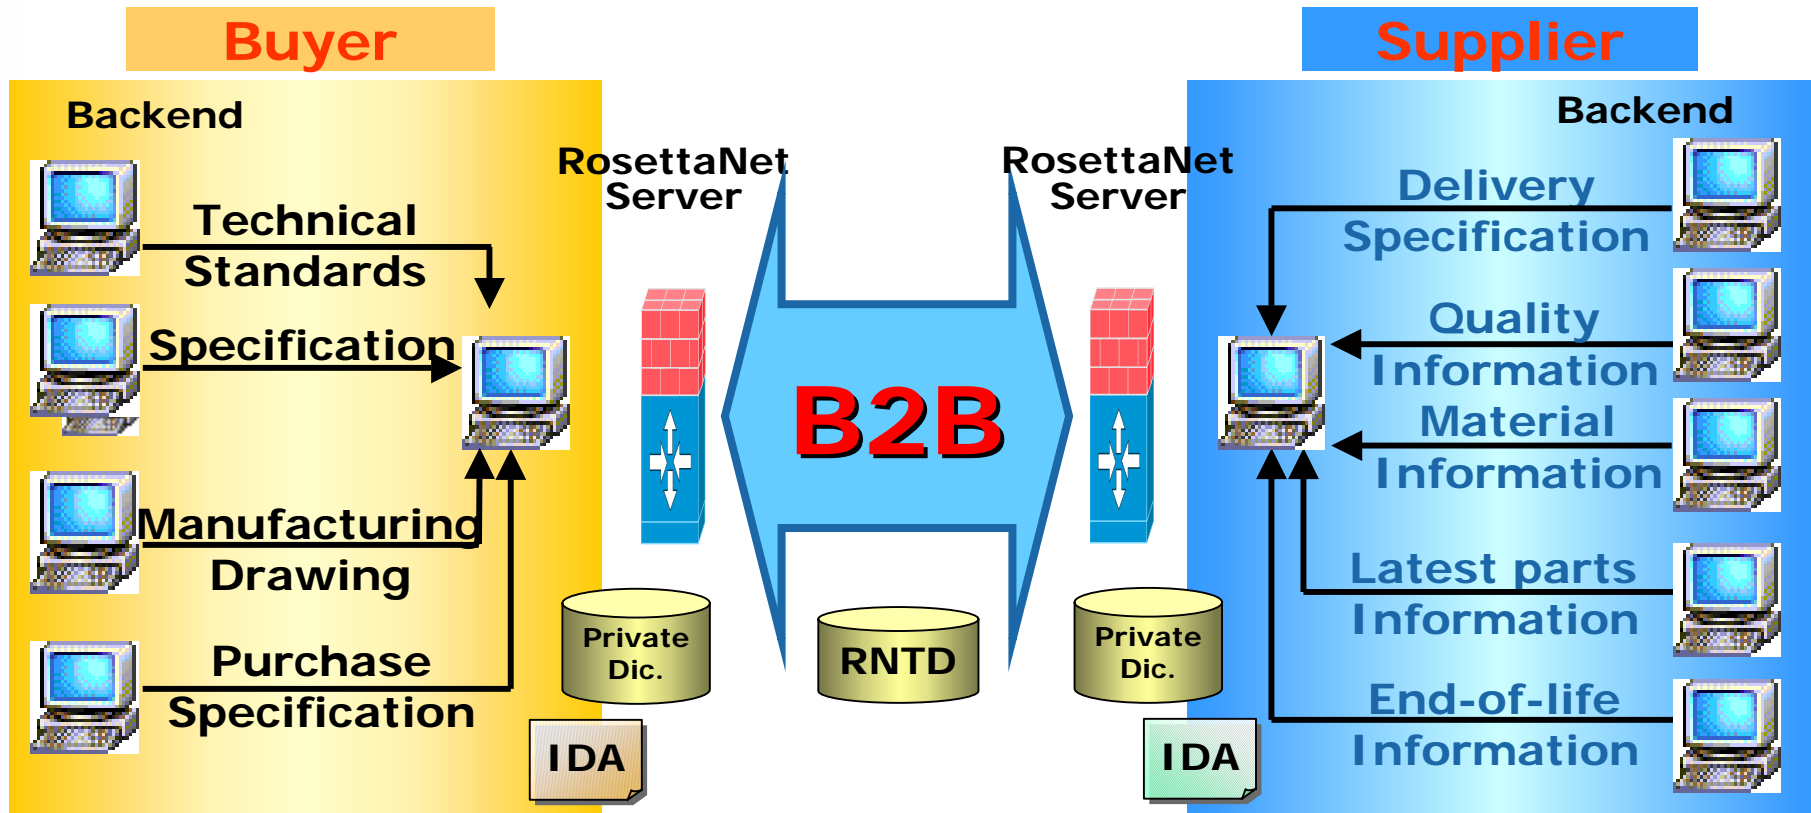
Buyer

Backend

Technical Standards

Specification

Manufacturing Drawing

Purchase Specification

RosettaNet Server

B2B

RosettaNet Server

Private Dic.

RNTD

Private Dic.

IDA

IDA

Supplier

Backend

Delivery Specification

Quality Information

Material Information

Latest parts Information

End-of-life Information